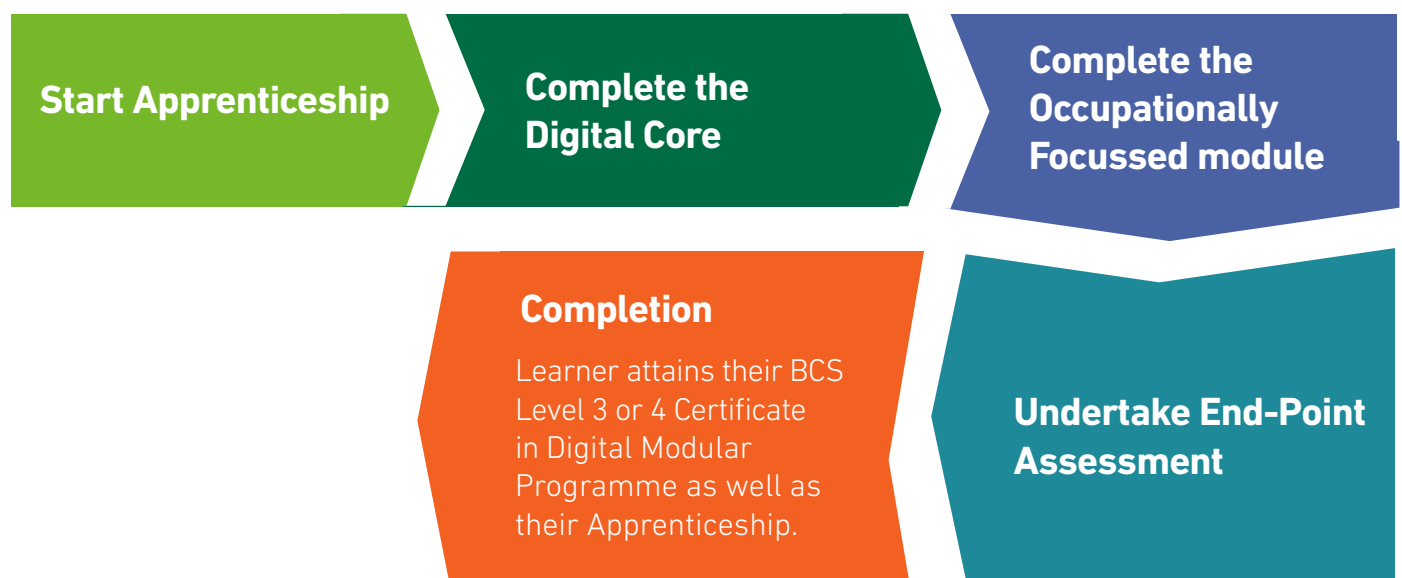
Start Apprenticeship

Complete the Digital Core

Complete the Occupationally Focussed module

Undertake End-Point Assessment

Completion

Learner attains their BCS Level 3 or 4 Certificate in Digital Modular Programme as well as their Apprenticeship.